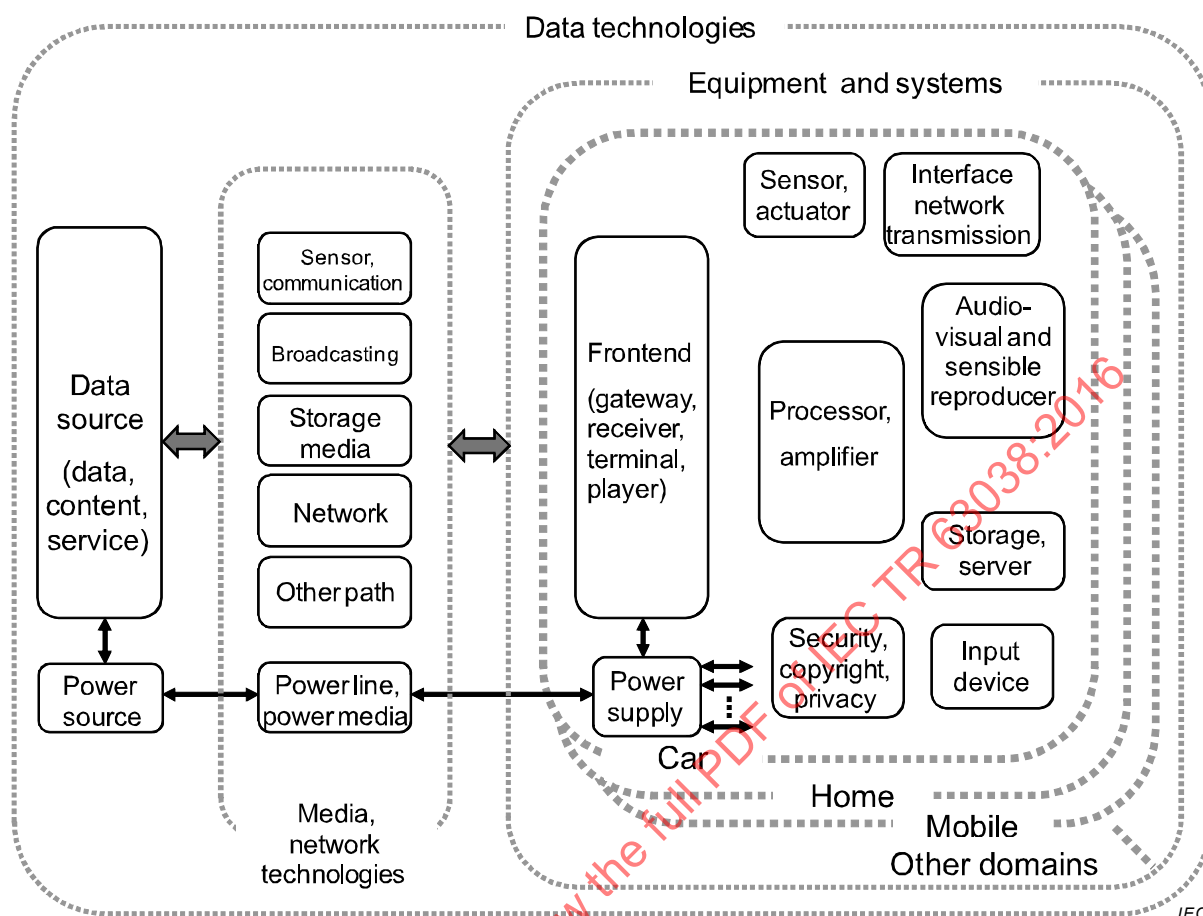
Data technologies

Equipment and systems

Data source (data, content, service)

Sensor, communication

Broadcasting

Storage media

Network

Other path

Frontend (gateway, receiver, terminal, player)

Sensor, actuator

Interface network transmission

Audio-visual and sensible reproducer

Processor, amplifier

Storage, server

Security, copyright, privacy

Input device

Power source

Power line, power media

Power supply

Car

Home

Mobile

Other domains

Media, network technologies

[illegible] the full PDF of IEC TR 63038:2016

IEC